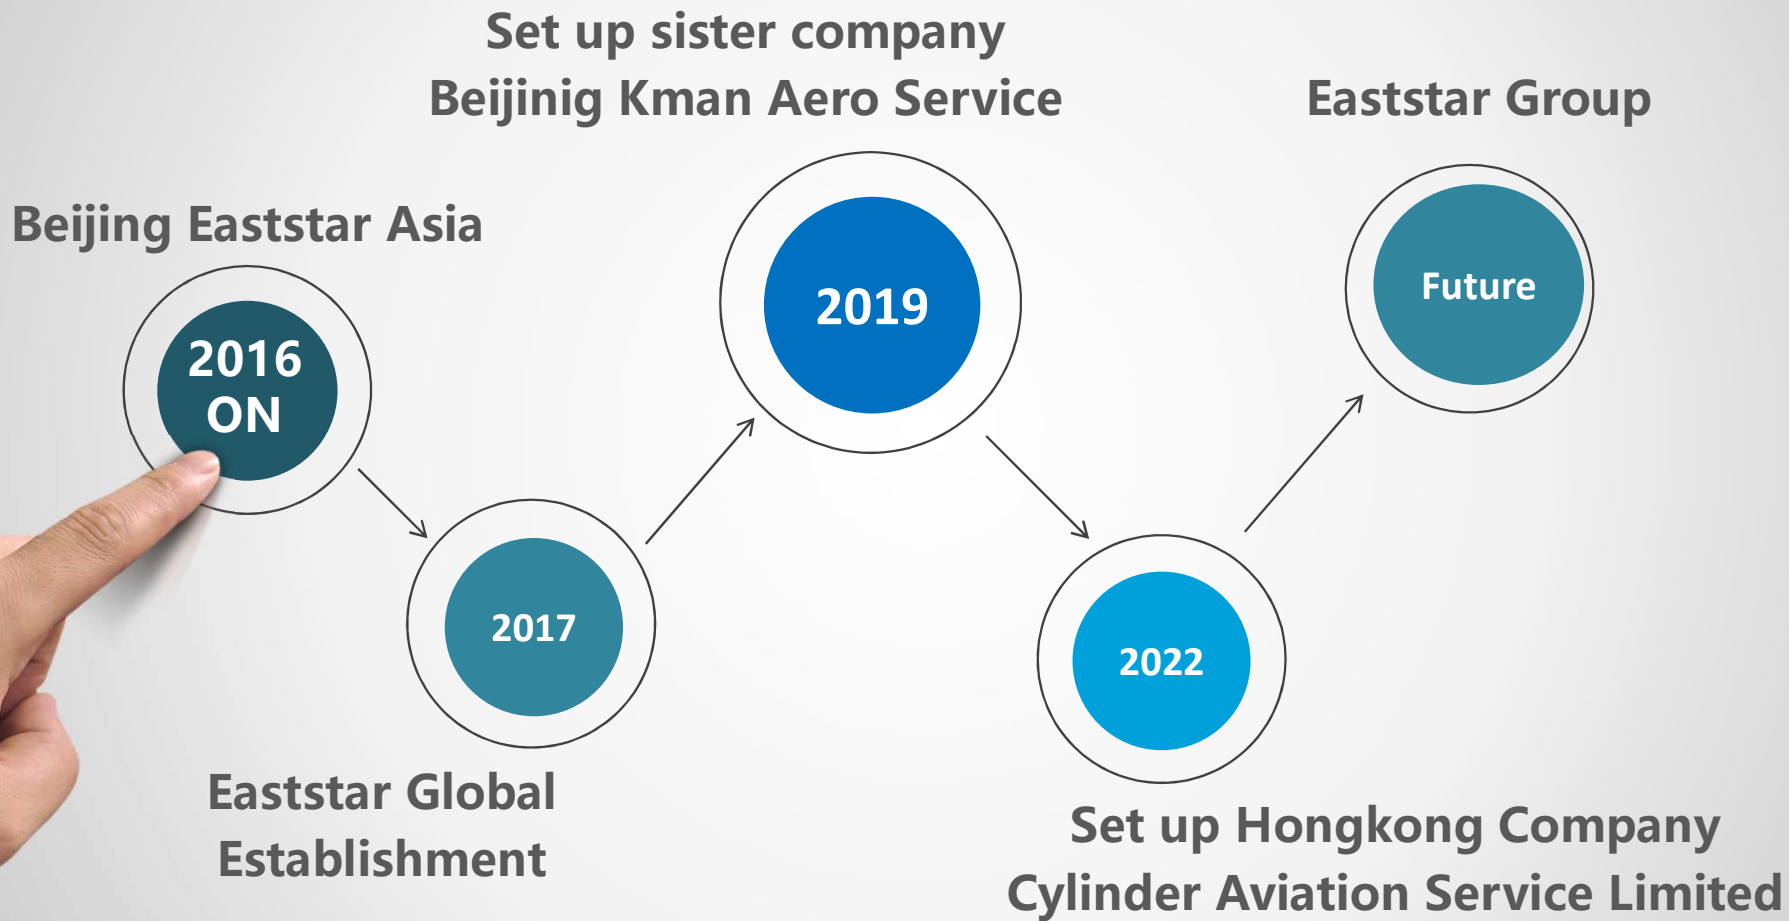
Set up sister company
Beijinig Kman Aero Service

Eaststar Group

Beijing Eaststar Asia

2016
ON

2019

Future

2017

2022

Eaststar Global
Establishment

Set up Hongkong Company
Cylinder Aviation Service Limited